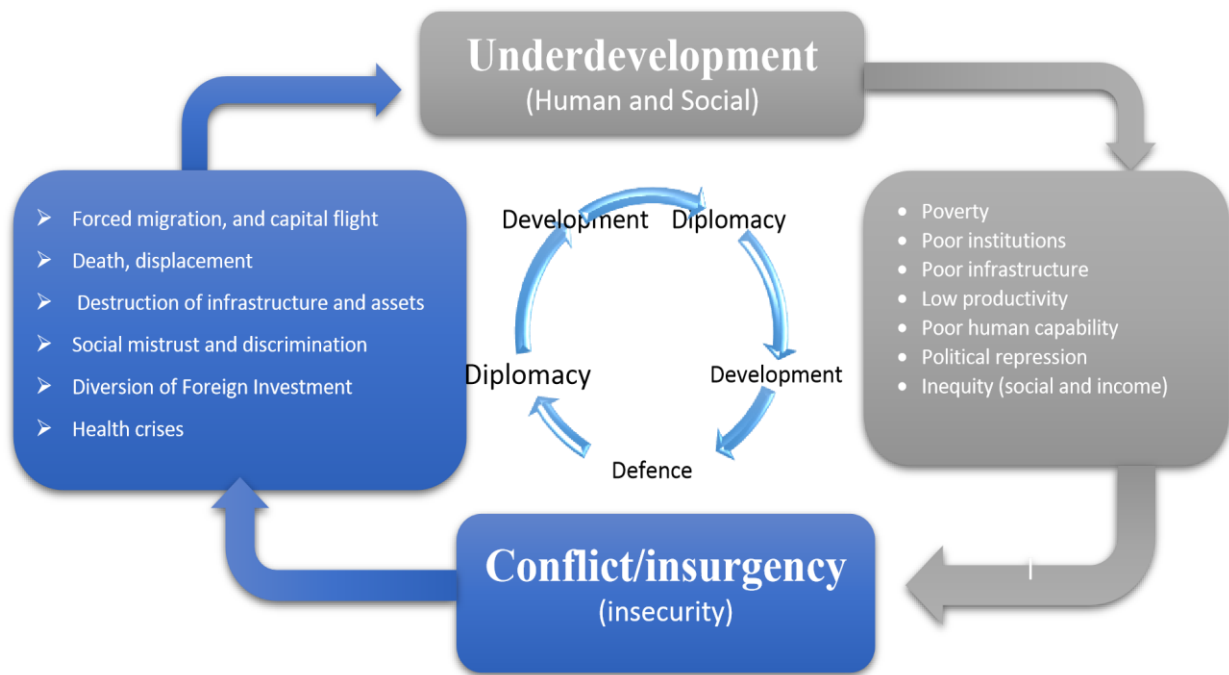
Underdevelopment
(Human and Social)

Poverty
Poor institutions
Poor infrastructure
Low productivity
Poor human capability
Political repression
Inequity (social and income)

Conflict/insurgency
(insecurity)

Forced migration, and capital flight
Death, displacement
Destruction of infrastructure and assets
Social mistrust and discrimination
Diversion of Foreign Investment
Health crises

Development
Diplomacy
Development
Defence
Diplomacy